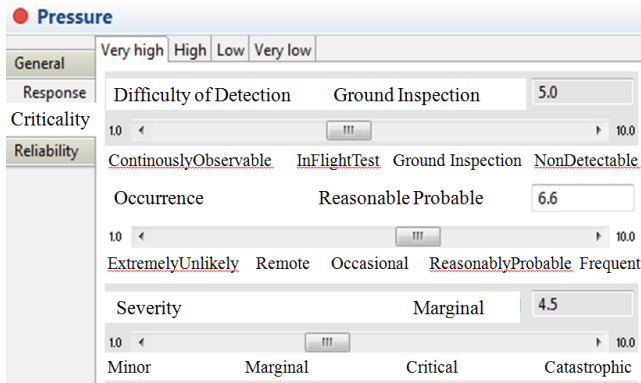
Pressure

General
Response
Criticality
Reliability

Very high | High | Low | Very low

Difficulty of Detection Ground Inspection 5.0

1.0 10.0

ContinouslyObservable InFlightTest Ground Inspection NonDetectable

Occurrence Reasonable Probable 6.6

1.0 10.0

ExtremelyUnlikely Remote Occasional ReasonablyProbable Frequent

Severity Marginal 4.5

1.0 10.0

Minor Marginal Critical Catastrophic